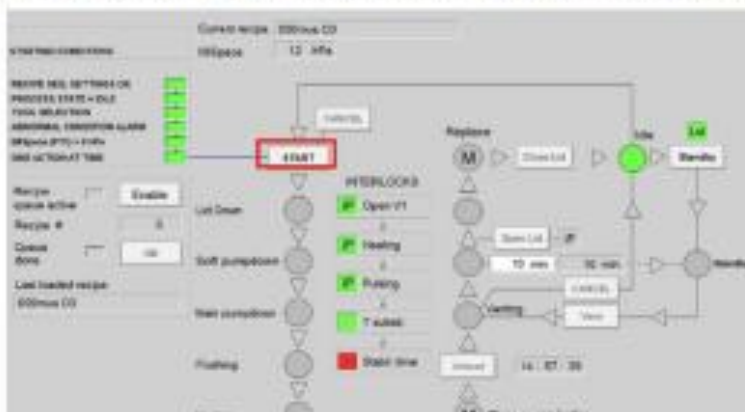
Current recipe 000mus CO
HBspace 12 hPa

STARTING CONDITIONS

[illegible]
PROCESS STATE = IDLE
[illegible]
ABNORMAL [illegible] ALARM
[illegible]
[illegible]

Recipe queue active
Enable
Recipe # 0
Queue done
OK
Last loaded recipe
000mus CO

CANCEL
START
INTERLOCKS
Lid Down
Open V1
Heating
Soft pumpdown
Pulsing
Main pumpdown
T subst.
Flushing
Stabil. time

Replace
M
Close Lid
Idle
Lid
Standby
Open Lid
10 min
30 min
Standby
CANCEL
Venting
Vent
Unload
14 : 07 : 38